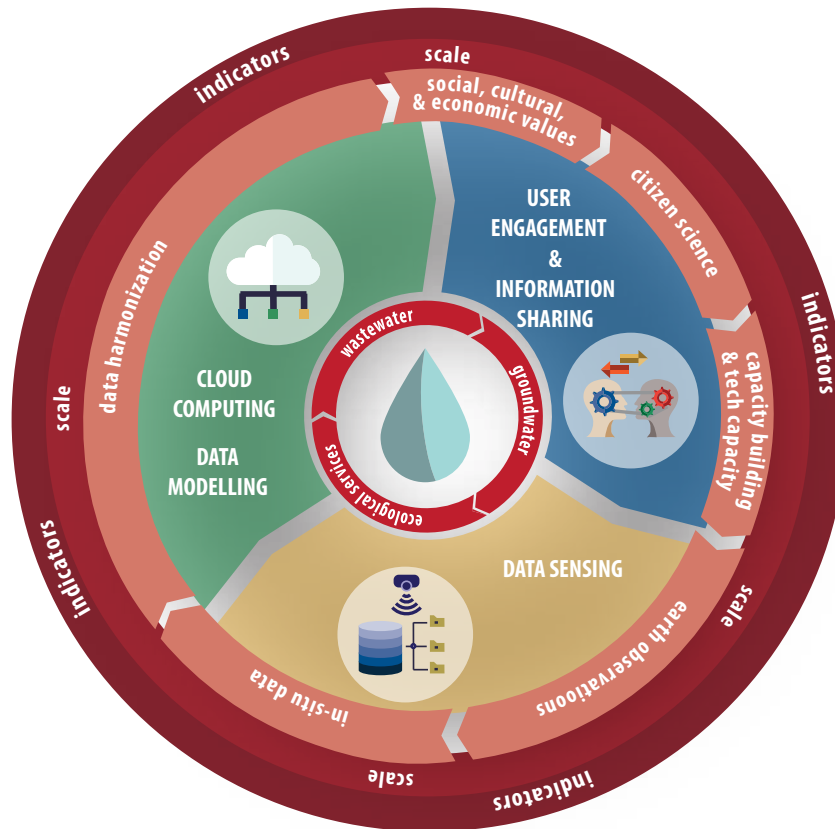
indicators

scale

social, cultural, & economic values

citizen science

indicators

capacity building & tech capacity

USER ENGAGEMENT & INFORMATION SHARING

data harmonization

scale

CLOUD COMPUTING

DATA MODELLING

wastewater

groundwater

ecological services

DATA SENSING

scale

earth observations

indicators

in-situ data

scale

indicators